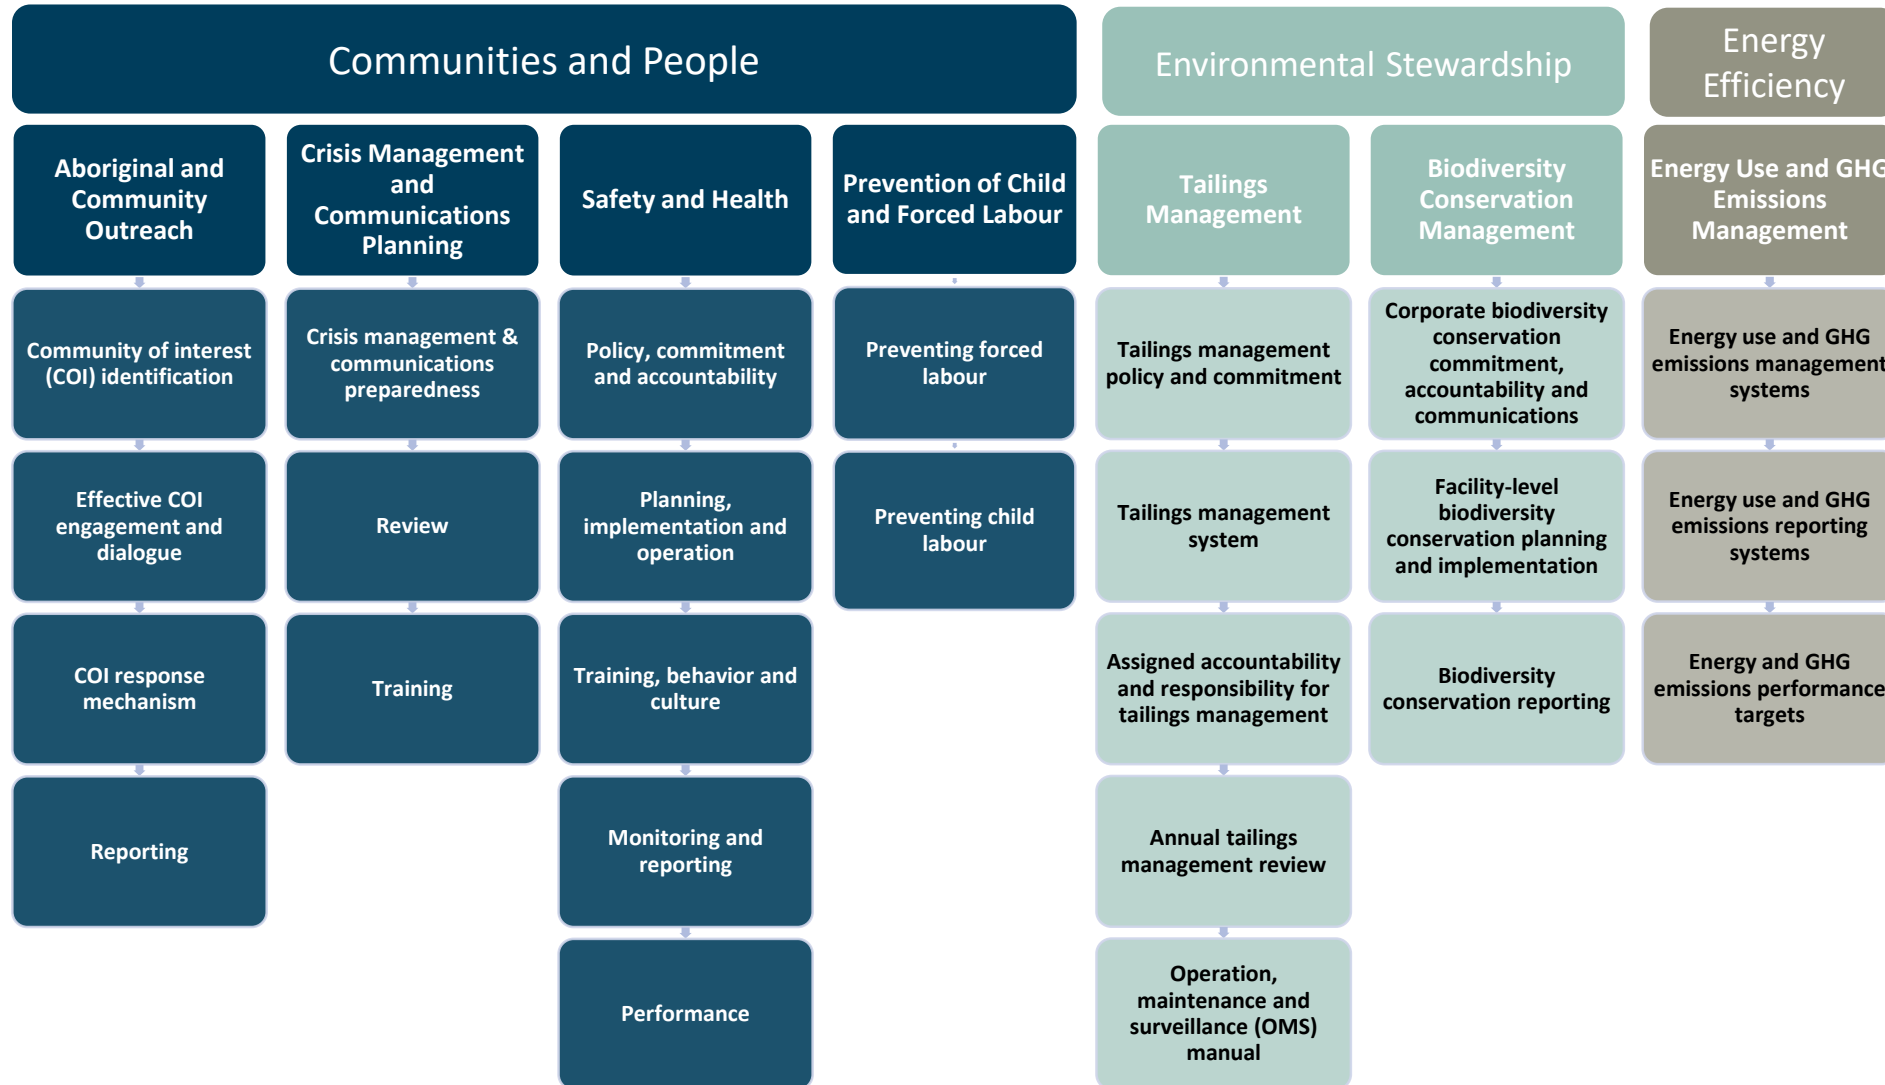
Communities and People

Aboriginal and Community Outreach

Community of interest (COI) identification

Effective COI engagement and dialogue

COI response mechanism

Reporting

Crisis Management and Communications Planning

Crisis management & communications preparedness

Review

Training

Safety and Health

Policy, commitment and accountability

Planning, implementation and operation

Training, behavior and culture

Monitoring and reporting

Performance

Prevention of Child and Forced Labour

Preventing forced labour

Preventing child labour

Environmental Stewardship

Tailings Management

Tailings management policy and commitment

Tailings management system

Assigned accountability and responsibility for tailings management

Annual tailings management review

Operation, maintenance and surveillance (OMS) manual

Biodiversity Conservation Management

Corporate biodiversity conservation commitment, accountability and communications

Facility-level biodiversity conservation planning and implementation

Biodiversity conservation reporting

Energy Efficiency

Energy Use and GHG Emissions Management

Energy use and GHG emissions management systems

Energy use and GHG emissions reporting systems

Energy and GHG emissions performance targets